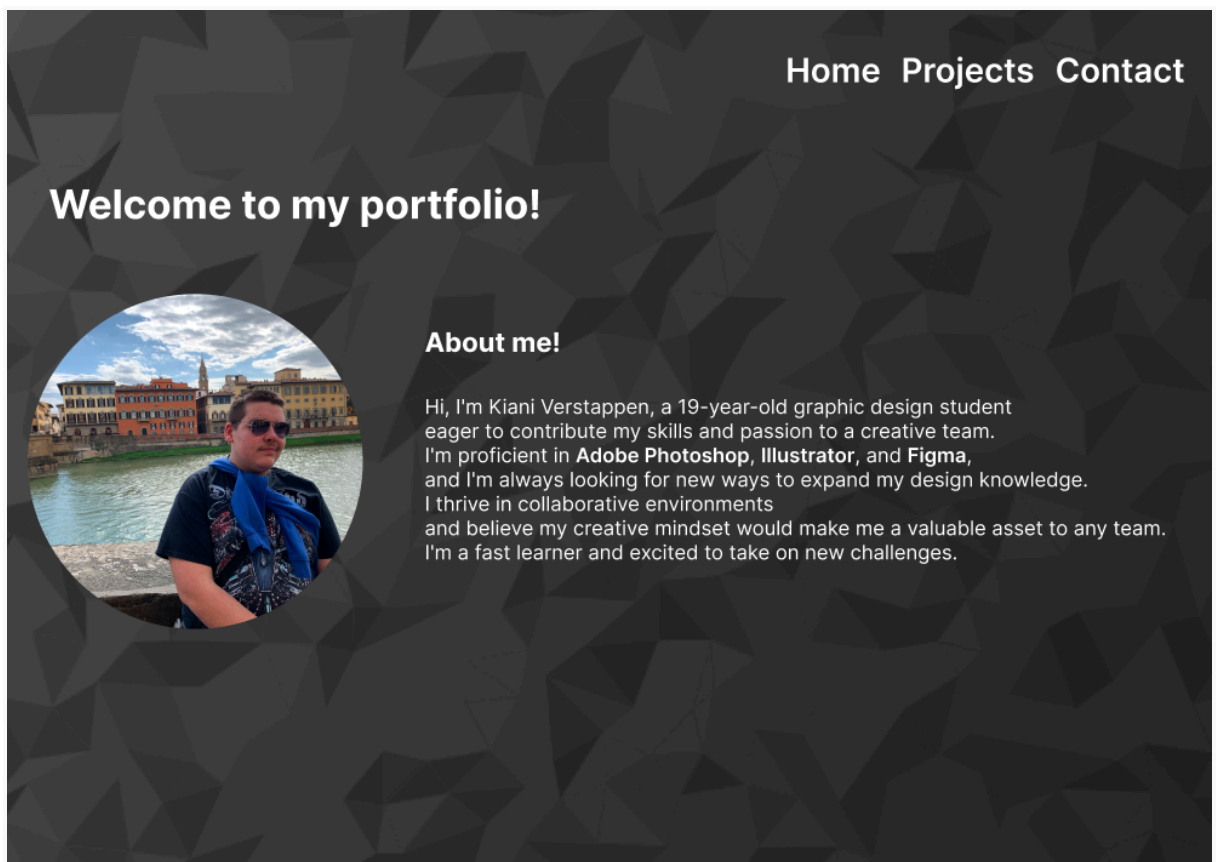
Home Projects Contact

Welcome to my portfolio!

About me!

Hi, I'm Kiani Verstappen, a 19-year-old graphic design student eager to contribute my skills and passion to a creative team.
I'm proficient in **Adobe Photoshop**, **Illustrator**, and **Figma**,
and I'm always looking for new ways to expand my design knowledge.
I thrive in collaborative environments
and believe my creative mindset would make me a valuable asset to any team.
I'm a fast learner and excited to take on new challenges.